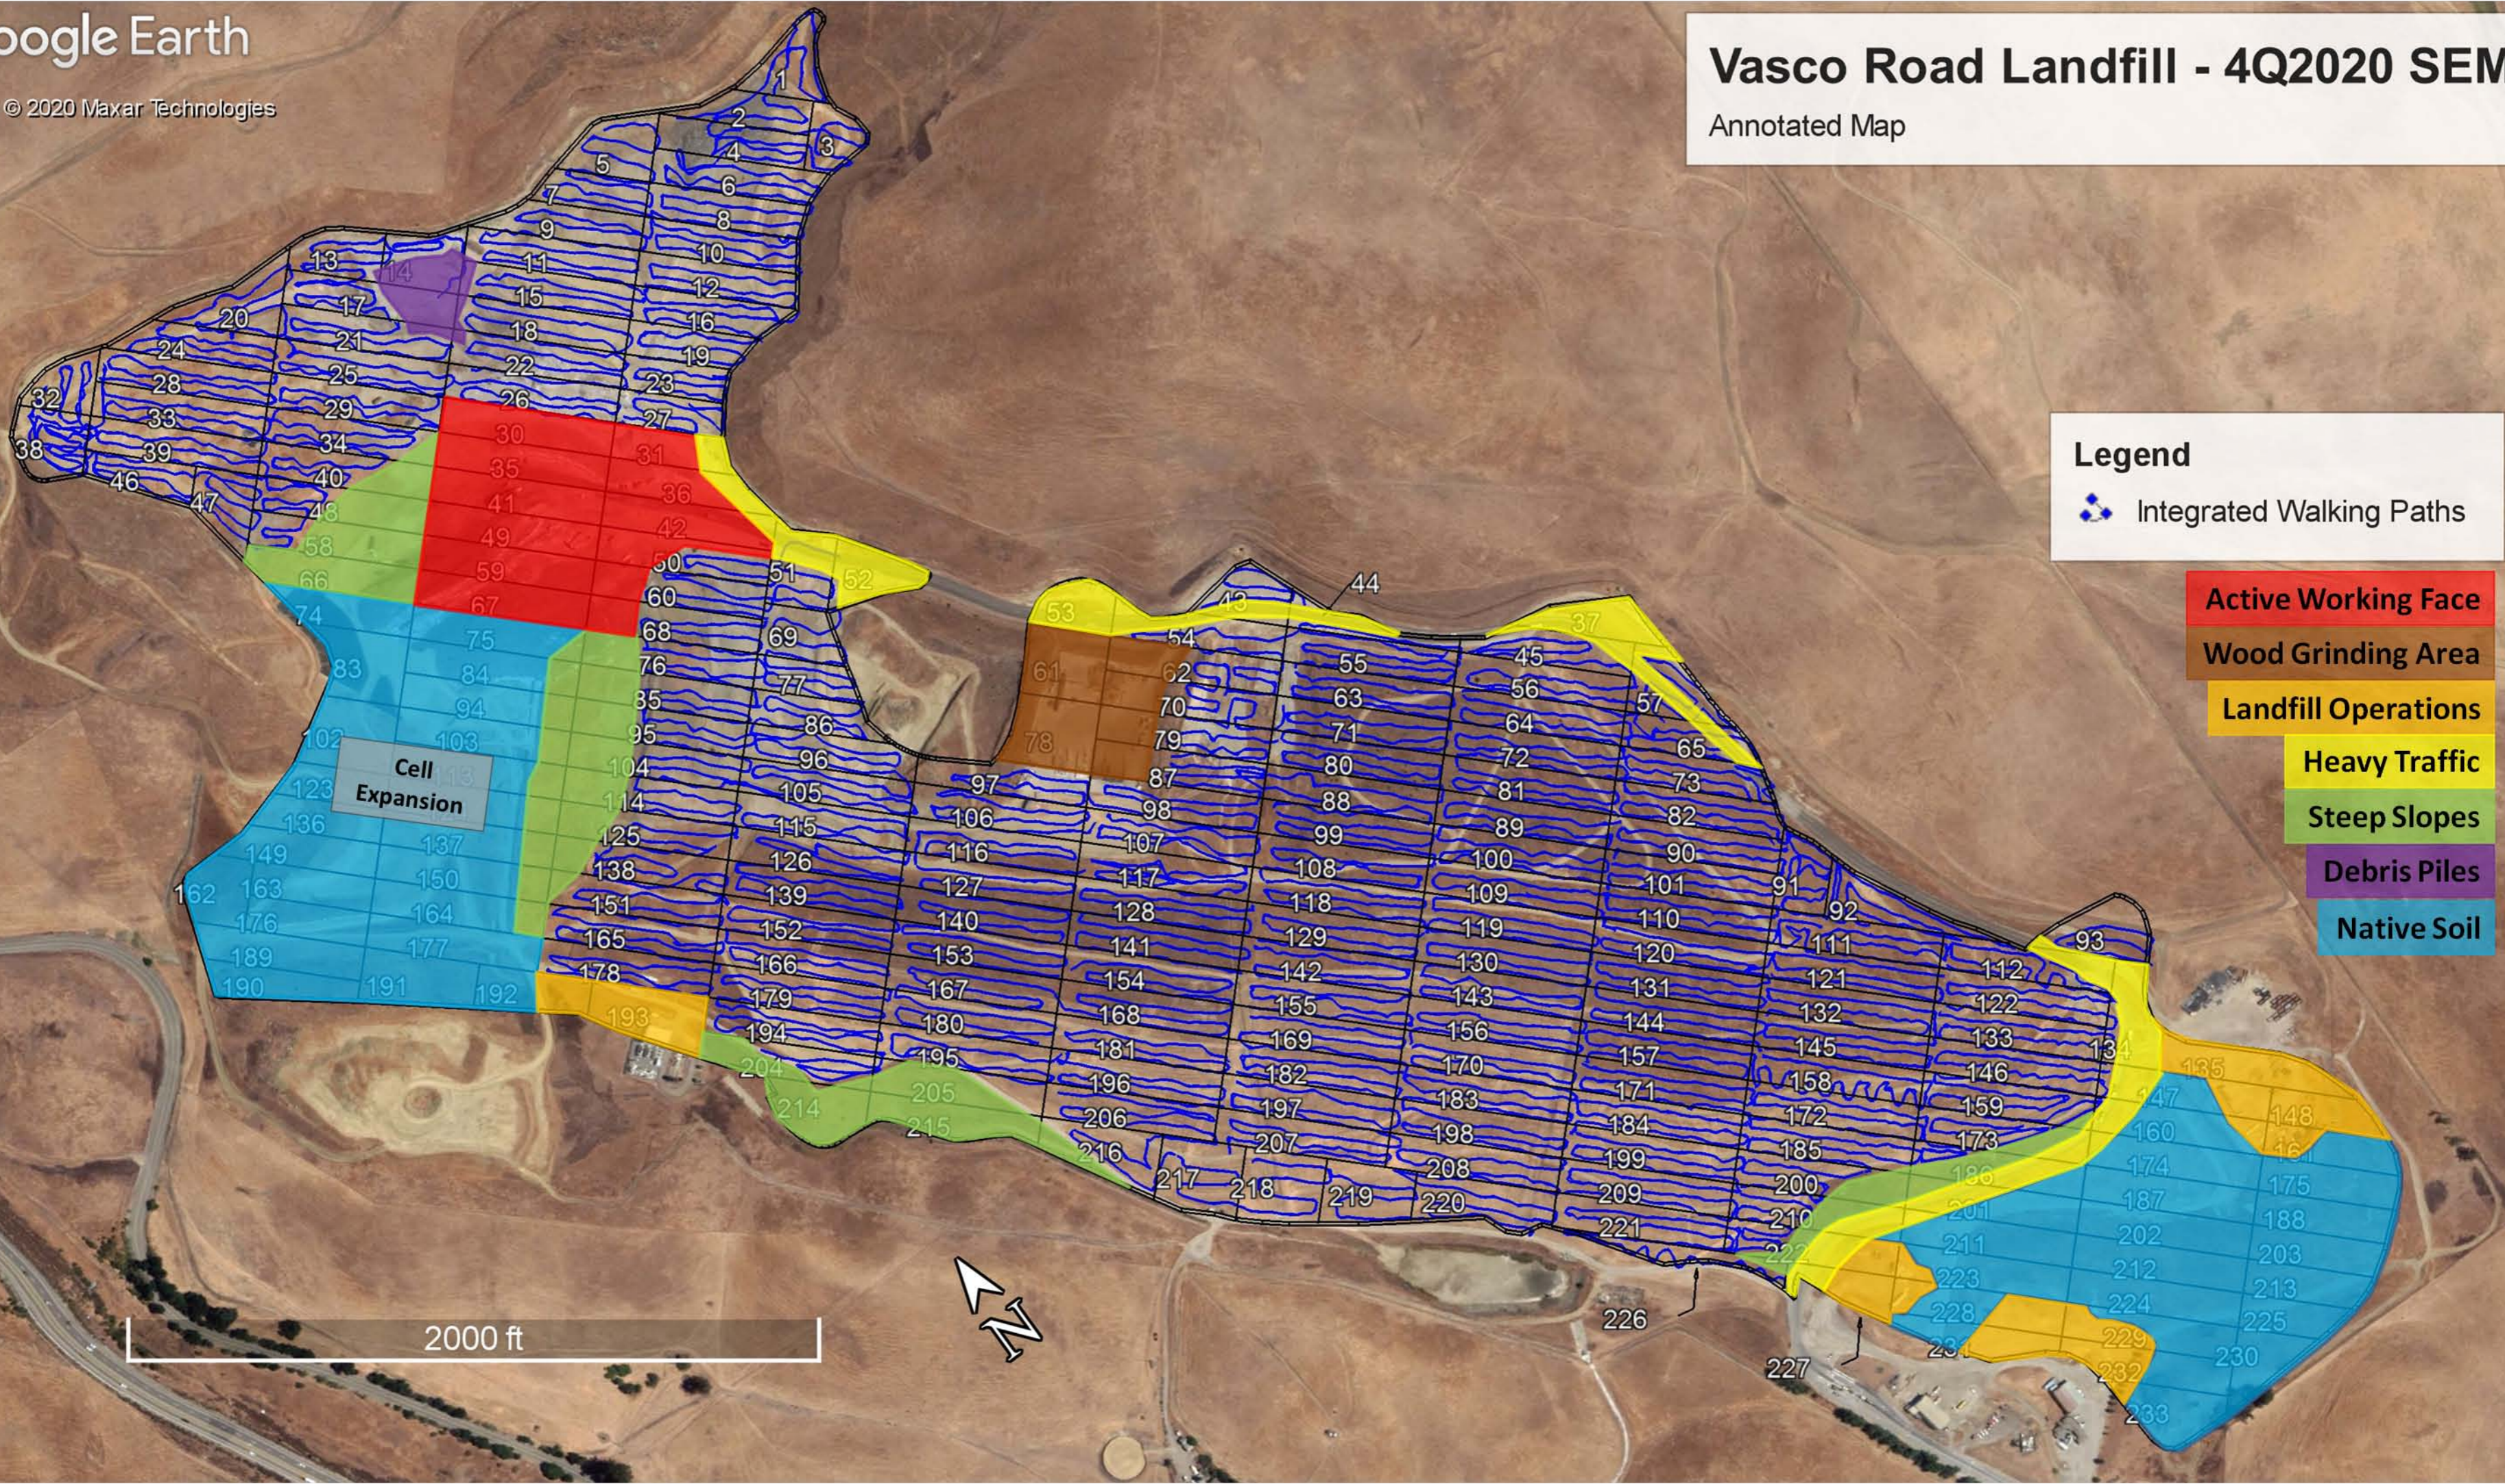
oogle Earth
© 2020 Maxar Technologies

Vasco Road Landfill - 4Q2020 SEM
Annotated Map

Legend
Integrated Walking Paths

Active Working Face
Wood Grinding Area
Landfill Operations
Heavy Traffic
Steep Slopes
Debris Piles
Native Soil

Cell Expansion

2000 ft

N

1 2 3 4 5 6 7 8 9 10 11 12 13 14 15 16 17 18 19 20 21 22 23 24 25 26 27 28 29 30 31 32 33 34 35 36 37 38 39 40 41 42 43 44 45 46 47 48 49 50 51 52 53 54 55 56 57 58 59 60 61 62 63 64 65 66 67 68 69 70 71 72 73 74 75 76 77 78 79 80 81 82 83 84 85 86 87 88 89 90 91 92 93 94 95 96 97 98 99 100 101 102 103 104 105 106 107 108 109 110 111 112 113 114 115 116 117 118 119 120 121 122 123 125 126 127 128 129 130 131 132 133 134 135 136 137 138 139 140 141 142 143 144 145 146 148 149 150 151 152 153 154 155 156 157 158 159 160 161 162 163 164 165 166 167 168 169 170 171 172 173 174 175 176 177 178 179 180 181 182 183 184 185 186 187 188 189 190 191 192 193 194 195 196 197 198 199 200 201 202 203 204 205 206 207 208 209 210 211 212 213 214 215 216 217 218 219 220 221 222 223 224 225 226 227 228 229 230 231 232 233